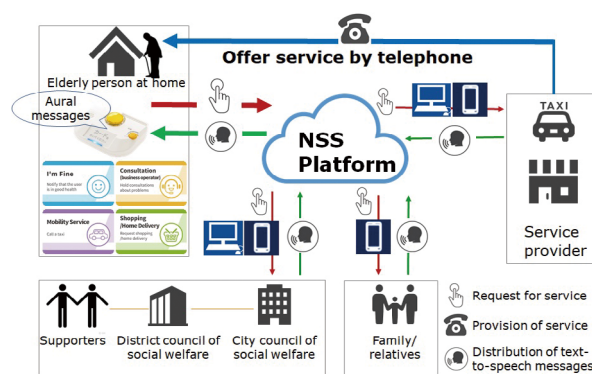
Offer service by telephone

Elderly person at home

Aural messages

I'm Fine
Notify that the user is in good health

Consultation (business operator)
Hold consultations about problems

Mobility Service
Call a taxi

Shopping /Home Delivery
Request shopping /home delivery

NSS Platform

TAXI

Service provider

Supporters

District council of social welfare

City council of social welfare

Family/ relatives

Request for service

Provision of service

Distribution of text-to-speech messages